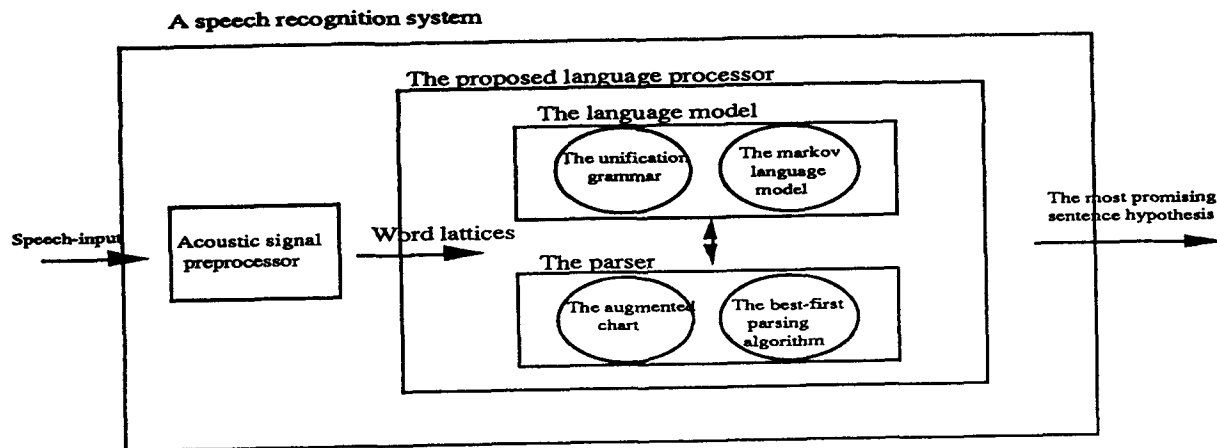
A speech recognition system

The proposed language processor

The language model

The unification grammar

The markov language model

Speech-input

Acoustic signal preprocessor

Word lattices

The parser

The augmented chart

The best-first parsing algorithm

The most promising sentence hypothesis